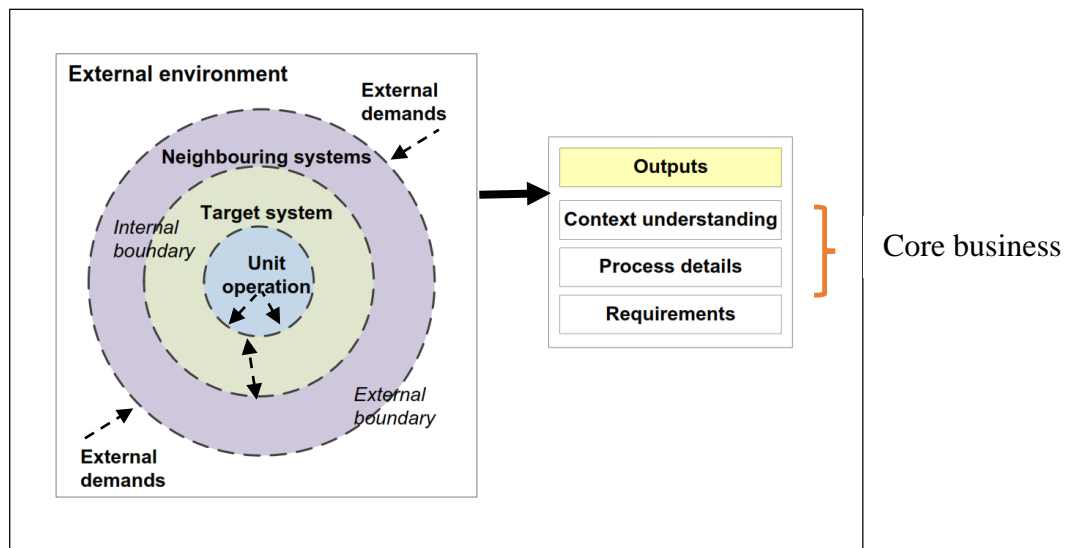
External environment

External demands

Neighbouring systems

Target system

Internal boundary

Unit operation

External boundary

External demands

Outputs

Context understanding

Process details

Requirements

Core business